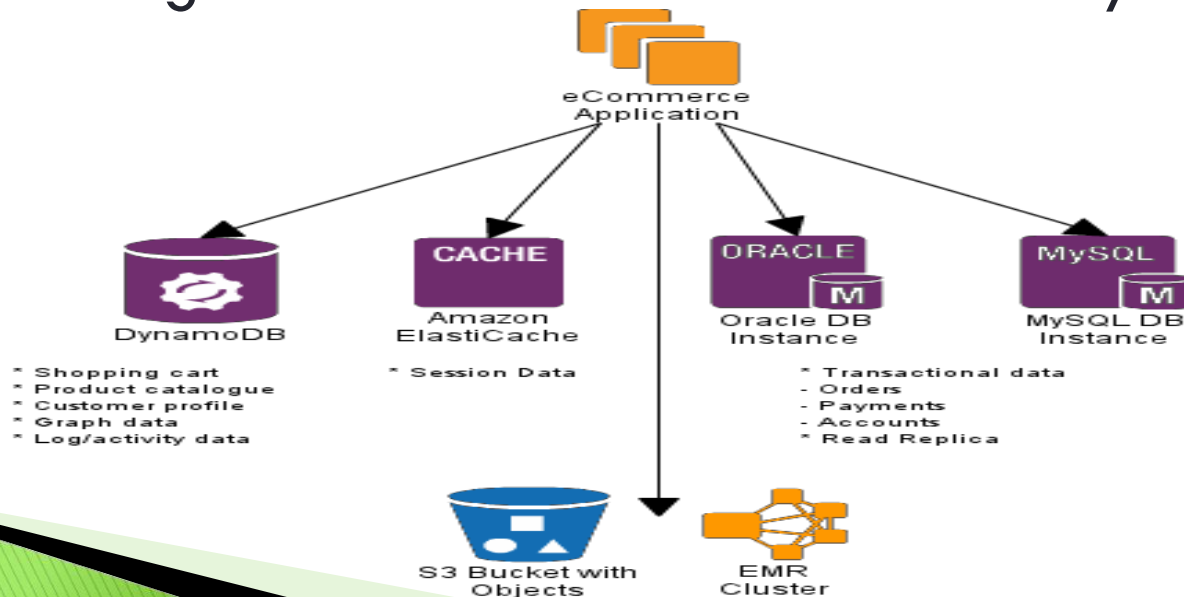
eCommerce Application

DynamoDB

* Shopping cart
* Product catalogue
* Customer profile
* Graph data
* Log/activity data

CACHE

Amazon ElastiCache

* Session Data

ORACLE

M

Oracle DB Instance

MySQL

M

MySQL DB Instance

* Transactional data
- Orders
- Payments
- Accounts
* Read Replica

S3 Bucket with Objects

EMR Cluster